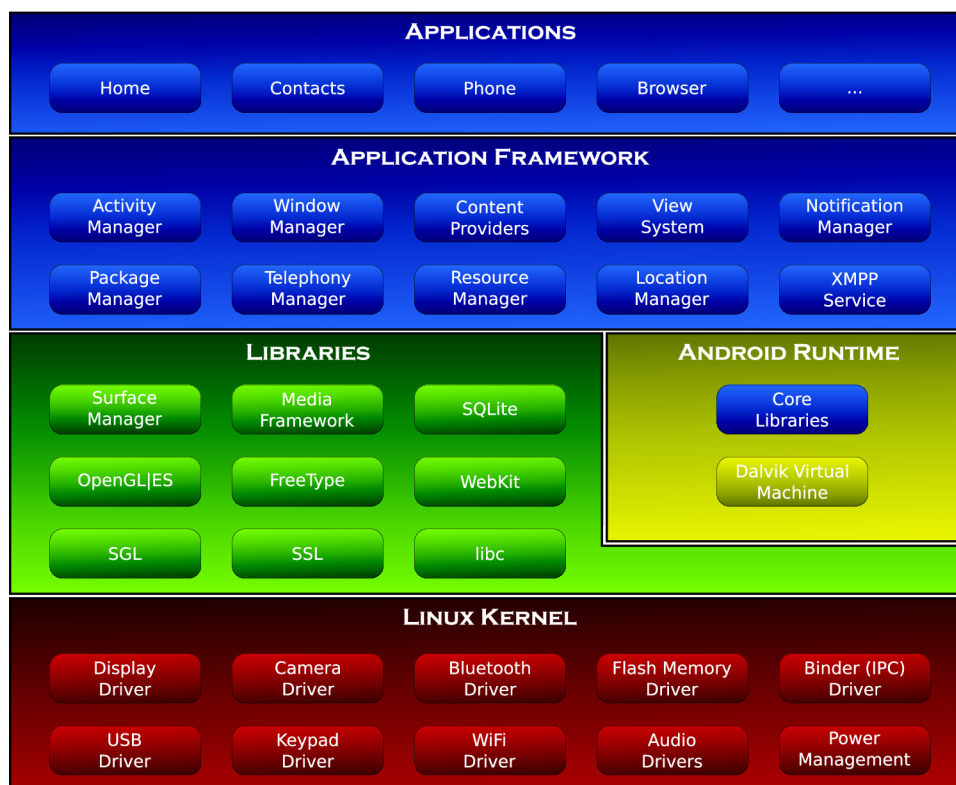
APPLICATIONS

Home
Contacts
Phone
Browser
...

APPLICATION FRAMEWORK

Activity Manager
Window Manager
Content Providers
View System
Notification Manager
Package Manager
Telephony Manager
Resource Manager
Location Manager
XMPP Service

LIBRARIES

Surface Manager
Media Framework
SQLite
OpenGL|ES
FreeType
WebKit
SGL
SSL
libc

ANDROID RUNTIME

Core Libraries
Dalvik Virtual Machine

LINUX KERNEL

Display Driver
Camera Driver
Bluetooth Driver
Flash Memory Driver
Binder (IPC) Driver
USB Driver
Keypad Driver
WiFi Driver
Audio Drivers
Power Management